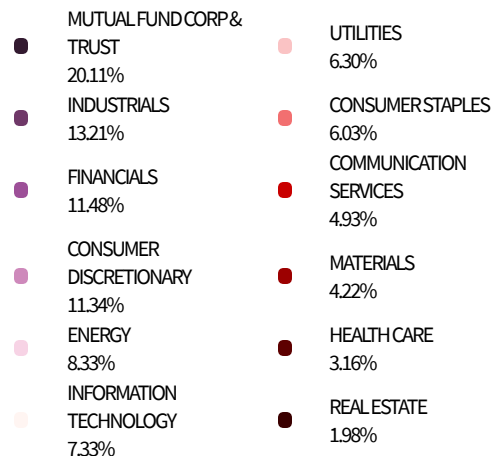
MUTUAL FUND CORP & TRUST
20.11%

INDUSTRIALS
13.21%

FINANCIALS
11.48%

CONSUMER DISCRETIONARY
11.34%

ENERGY
8.33%

INFORMATION TECHNOLOGY
7.33%

UTILITIES
6.30%

CONSUMER STAPLES
6.03%

COMMUNICATION SERVICES
4.93%

MATERIALS
4.22%

HEALTH CARE
3.16%

REAL ESTATE
1.98%